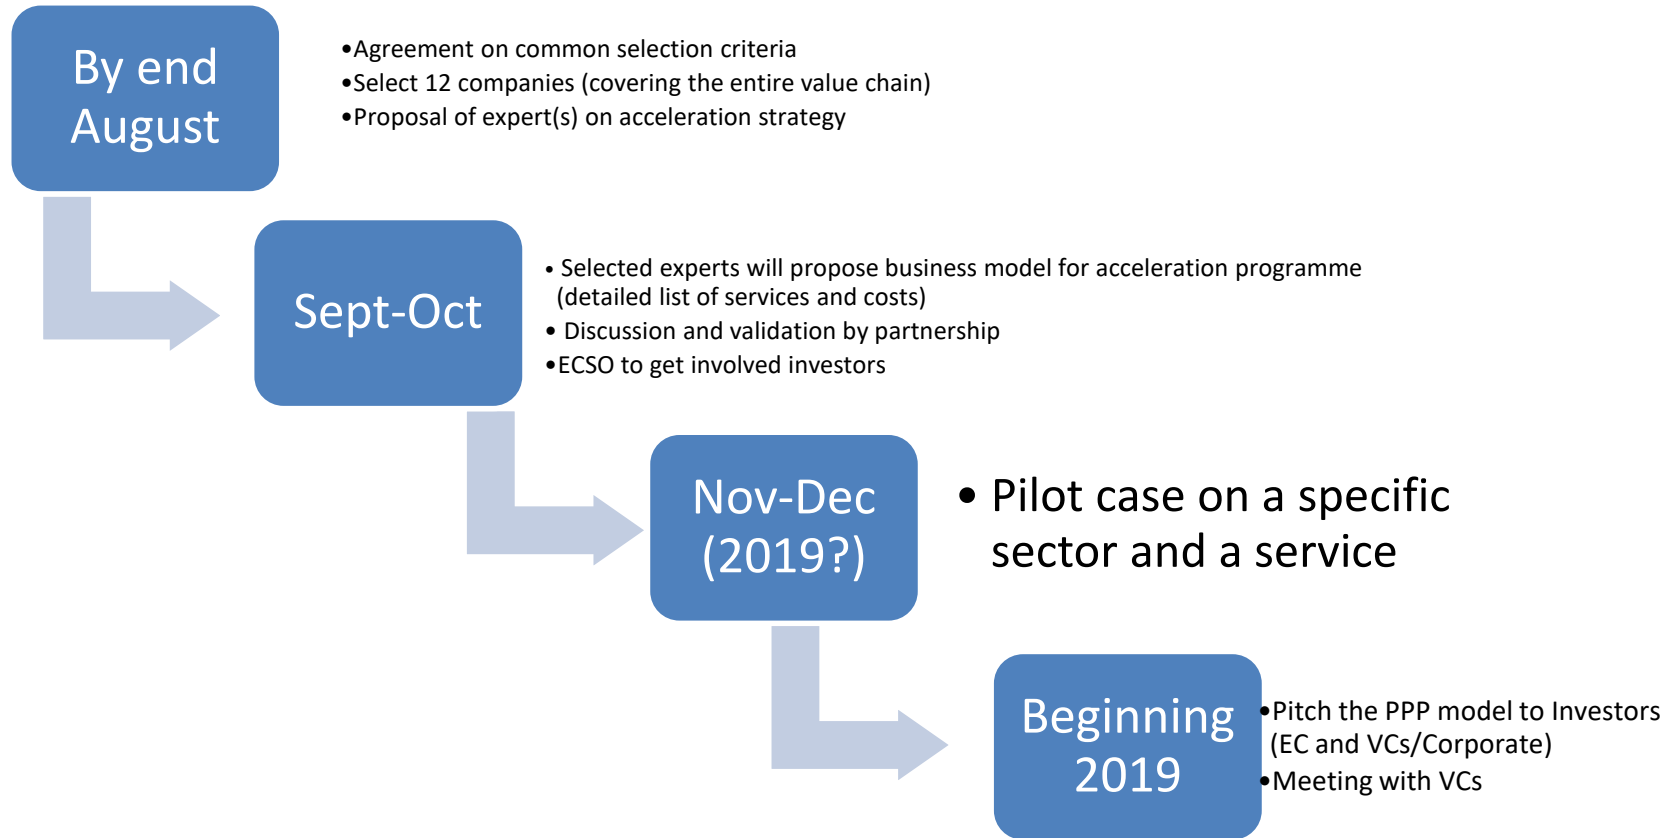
By end August

•Agreement on common selection criteria
•Select 12 companies (covering the entire value chain)
•Proposal of expert(s) on acceleration strategy

Sept-Oct

• Selected experts will propose business model for acceleration programme (detailed list of services and costs)
• Discussion and validation by partnership
•ECSO to get involved investors

Nov-Dec (2019?)

• Pilot case on a specific sector and a service

Beginning 2019

•Pitch the PPP model to Investors (EC and VCs/Corporate)
•Meeting with VCs